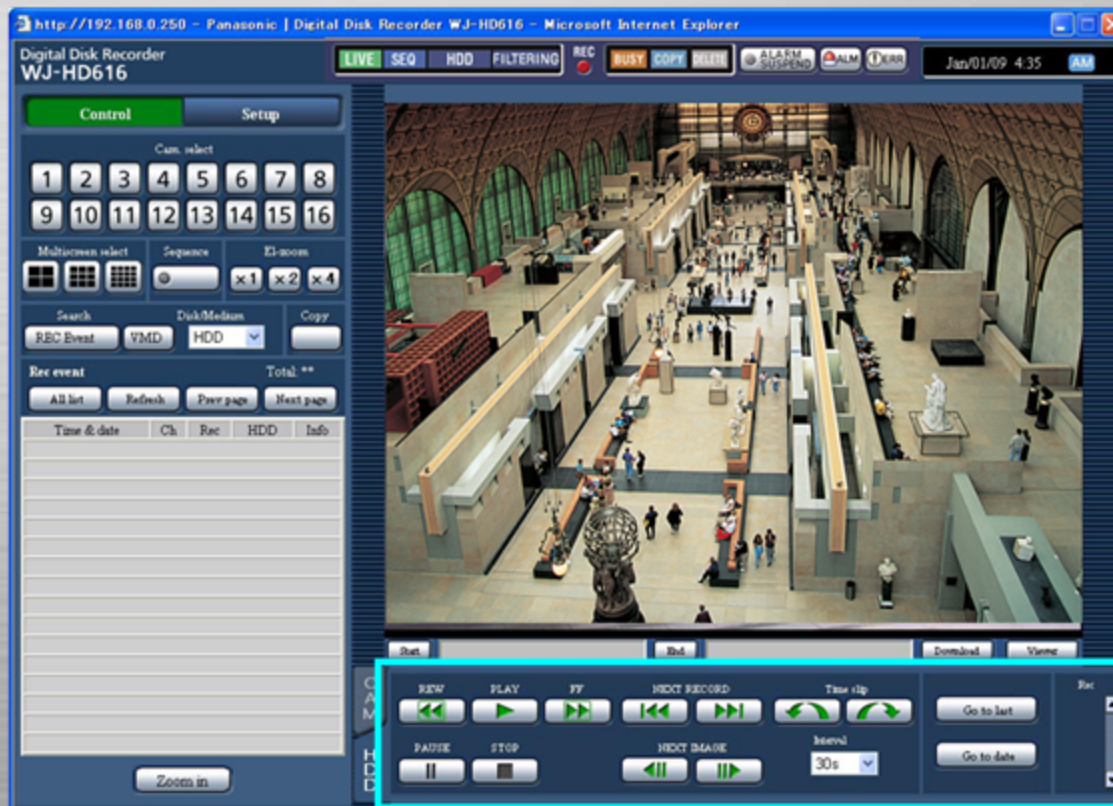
http://192.168.0.250 - Panasonic | Digital Disk Recorder WJ-HD616 - Microsoft Internet Explorer

Digital Disk Recorder
WJ-HD616

LIVE SEQ HDD FILTERING REC BUSY COPY DELETE ALARM SUSPEND ALM ERR Jan/01/09 4:35 AM

Control Setup

Cam. select
1 2 3 4 5 6 7 8
9 10 11 12 13 14 15 16

Multiscreen select Sequence El-zoom
×1 ×2 ×4

Search Disk/Medium Copy
REC Event VMD HDD

Rec event Total: **
All list Refresh Prev page Next page

| Time & date | Ch | Rec | HDD | Info |
|---|---|---|---|---|

Zoom in

Start End Download Viewer

CAM
HDD

REW PLAY FF NEXT RECORD Time clip
PAUSE STOP NEXT IMAGE Interval
30s
Go to last
Go to date
Rec